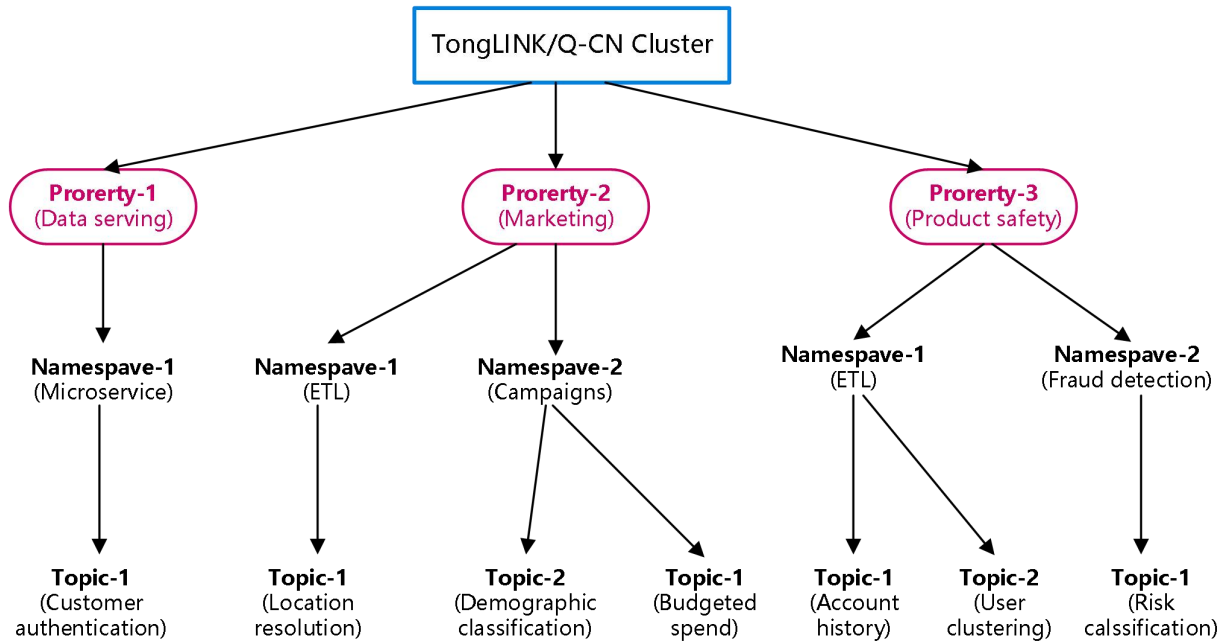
TongLINK/Q-CN Cluster

Prorerty-1
(Data serving)

Prorerty-2
(Marketing)

Prorerty-3
(Product safety)

Namespave-1
(Microservice)

Namespave-1
(ETL)

Namespave-2
(Campaigns)

Namespave-1
(ETL)

Namespave-2
(Fraud detection)

Topic-1
(Customer authentication)

Topic-1
(Location resolution)

Topic-2
(Demographic classification)

Topic-1
(Budgeted spend)

Topic-1
(Account history)

Topic-2
(User clustering)

Topic-1
(Risk calssification)